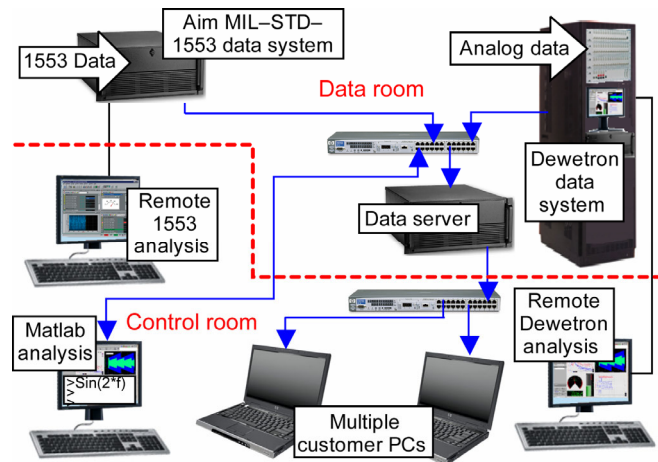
Aim MIL–STD–1553 data system

1553 Data

Analog data

Data room

Dewetron data system

Remote 1553 analysis

Data server

Control room

Matlab analysis

>Sin(2*f)
>

Remote Dewetron analysis

Multiple customer PCs